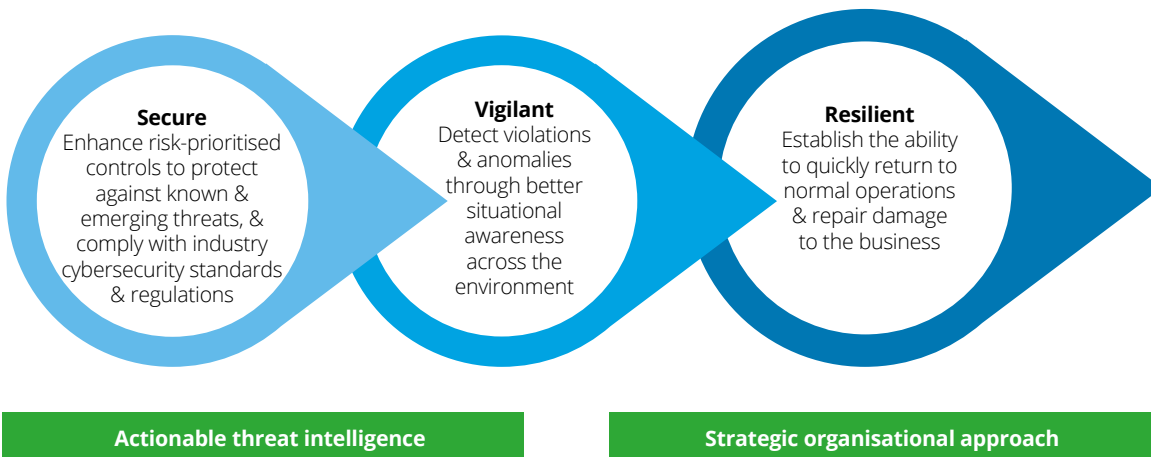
**Secure**
Enhance risk-prioritised controls to protect against known & emerging threats, & comply with industry cybersecurity standards & regulations

**Vigilant**
Detect violations & anomalies through better situational awareness across the environment

**Resilient**
Establish the ability to quickly return to normal operations & repair damage to the business

Actionable threat intelligence

Strategic organisational approach